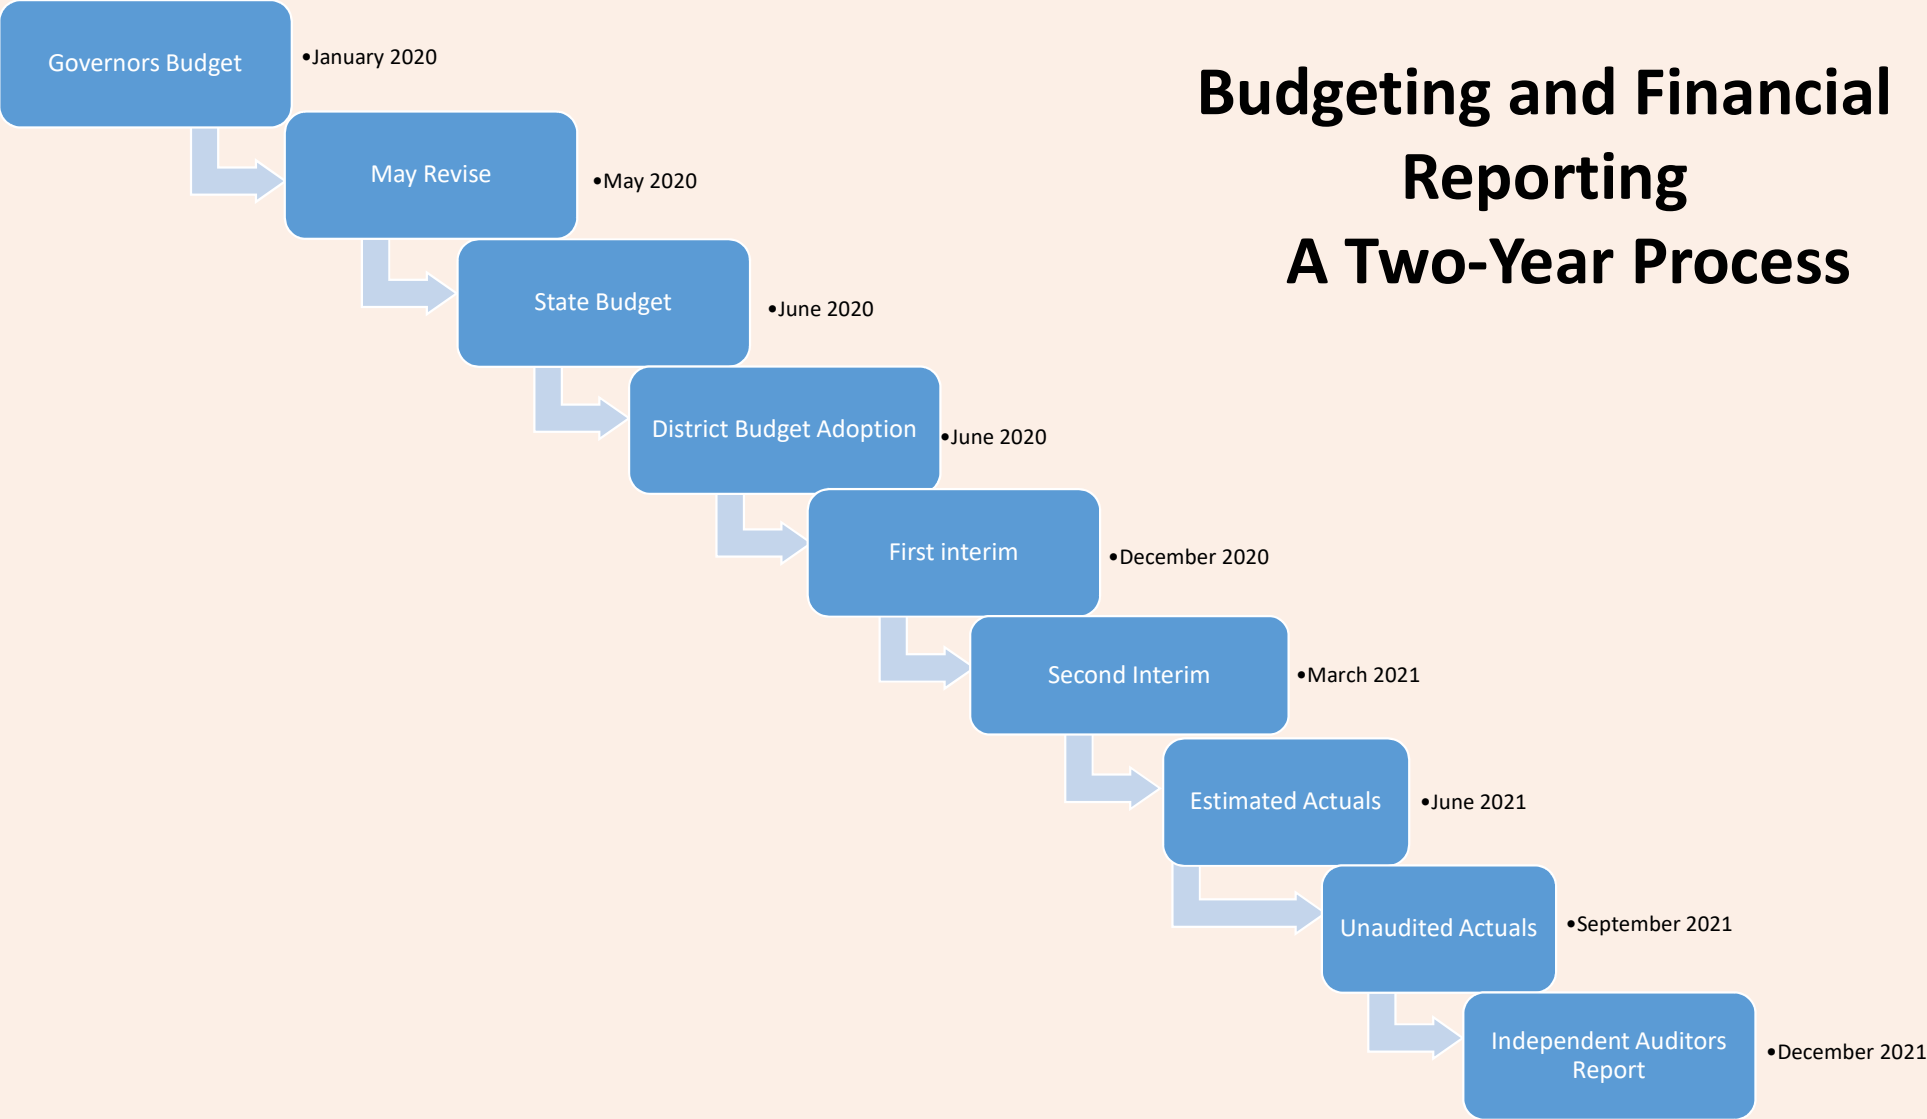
Budgeting and Financial Reporting
A Two-Year Process

Governors Budget
•January 2020

May Revise
•May 2020

State Budget
•June 2020

District Budget Adoption
•June 2020

First interim
•December 2020

Second Interim
•March 2021

Estimated Actuals
•June 2021

Unaudited Actuals
•September 2021

Independent Auditors Report
•December 2021